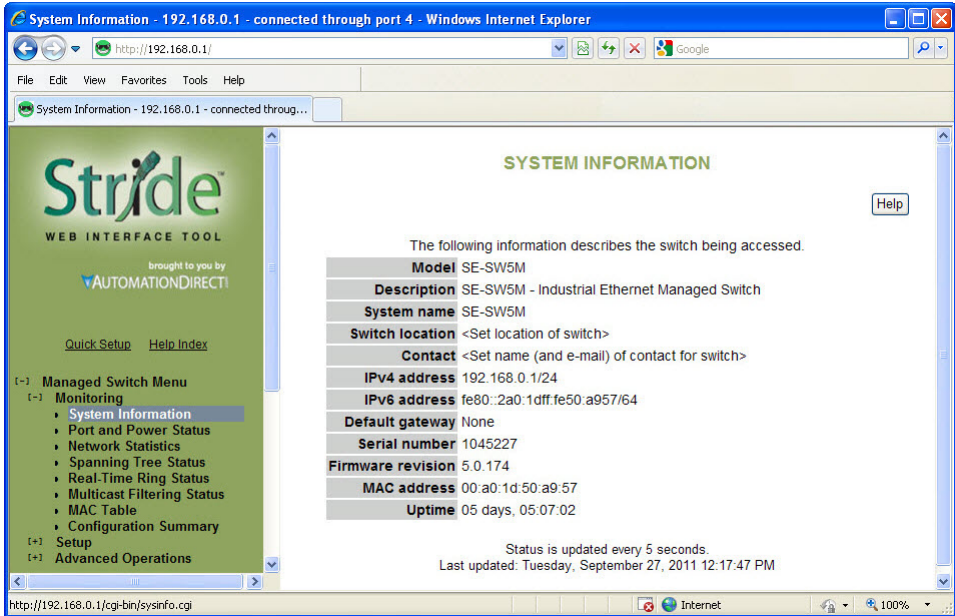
System Information - 192.168.0.1 - connected through port 4 - Windows Internet Explorer

http://192.168.0.1/

Google

File Edit View Favorites Tools Help

System Information - 192.168.0.1 - connected throug...

Stride™
WEB INTERFACE TOOL
brought to you by
AUTOMATIONDIRECT

Quick Setup Help Index

[-] Managed Switch Menu
[-] Monitoring
System Information
Port and Power Status
Network Statistics
Spanning Tree Status
Real-Time Ring Status
Multicast Filtering Status
MAC Table
Configuration Summary
[+] Setup
[+] Advanced Operations

SYSTEM INFORMATION

Help

The following information describes the switch being accessed.

| | |
|---|---|
| Model | SE-SW5M |
| Description | SE-SW5M - Industrial Ethernet Managed Switch |
| System name | SE-SW5M |
| Switch location | <Set location of switch> |
| Contact | <Set name (and e-mail) of contact for switch> |
| IPv4 address | 192.168.0.1/24 |
| IPv6 address | fe80::2a0:1dff:fe50:a957/64 |
| Default gateway | None |
| Serial number | 1045227 |
| Firmware revision | 5.0.174 |
| MAC address | 00:a0:1d:50:a9:57 |
| Uptime | 05 days, 05:07:02 |

Status is updated every 5 seconds.
Last updated: Tuesday, September 27, 2011 12:17:47 PM

http://192.168.0.1/cgi-bin/sysinfo.cgi

Internet

100%